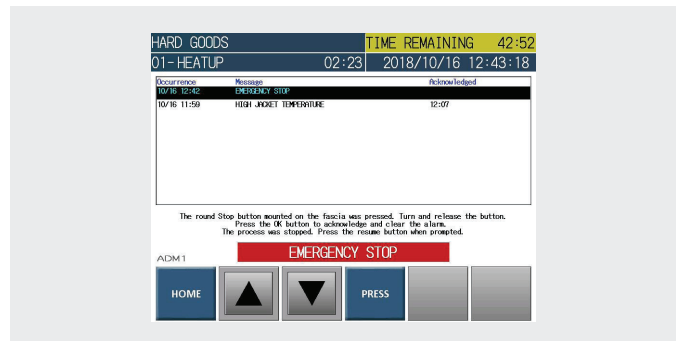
HARD GOODS
TIME REMAINING 42:52
01-HEATUP
02:23
2018/10/16 12:43:18

| Occurrence | Message | Acknowledged |
|---|---|---|
| 10/16 12:42 | EMERGENCY STOP | |
| 10/16 11:59 | HIGH JACKET TEMPERATURE | 12:07 |

The round Stop button mounted on the fascia was pressed. Turn and release the button. Press the OK button to acknowledge and clear the alarm. The process was stopped. Press the resume button when prompted.

ADM1
EMERGENCY STOP

HOME
PRESS